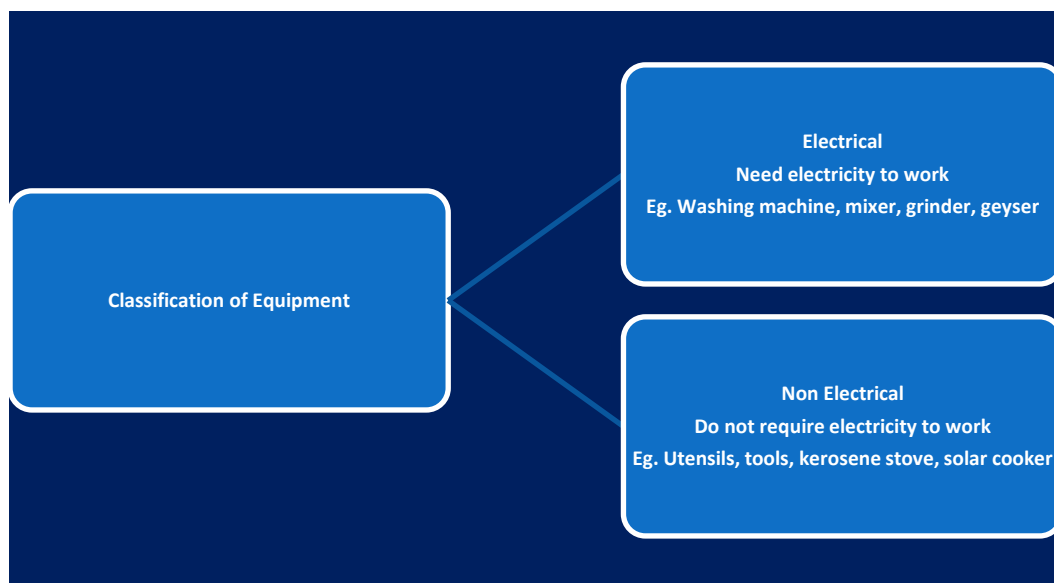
Classification of Equipment

Electrical
Need electricity to work
Eg. Washing machine, mixer, grinder, geyser

Non Electrical
Do not require electricity to work
Eg. Utensils, tools, kerosene stove, solar cooker